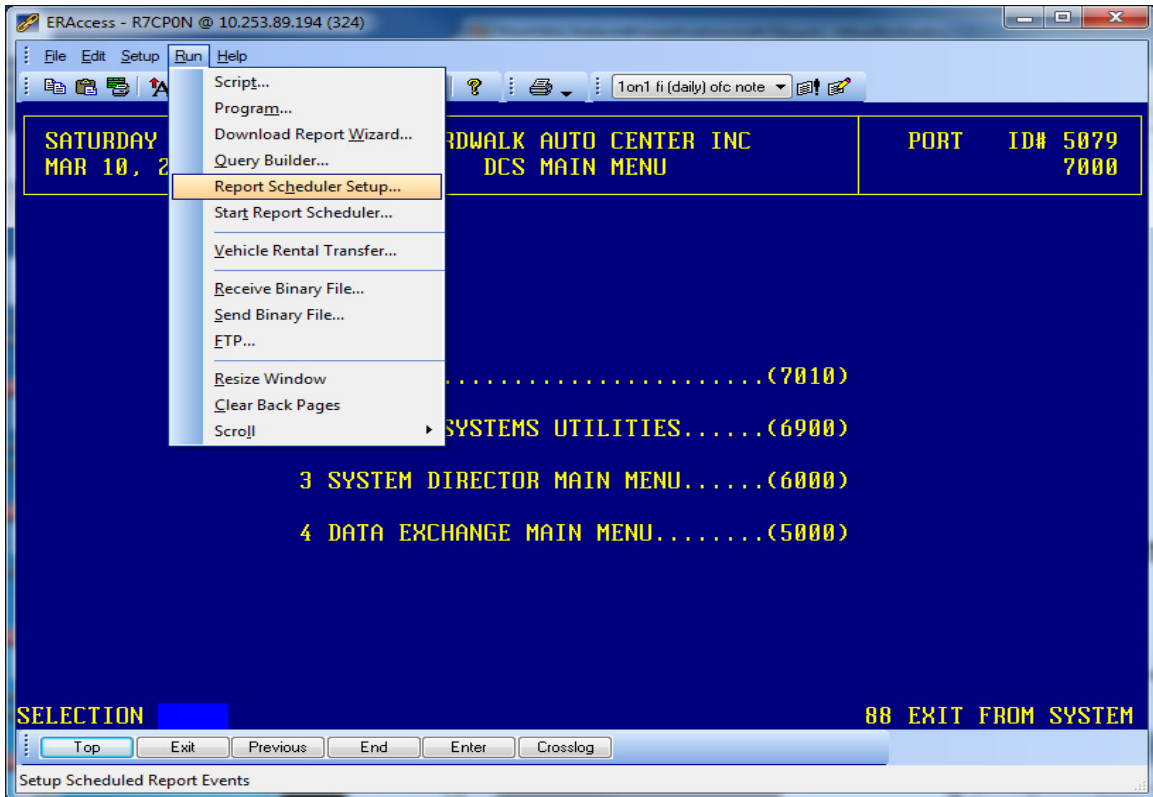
ERAccess - R7CP0N @ 10.253.89.194 (324)

File Edit Setup Run Help

1on1 fi (daily) ofc note

SATURDAY
MAR 10, 2

RDWALK AUTO CENTER INC
DCS MAIN MENU

PORT ID# 5079
7000

Script...
Program...
Download Report Wizard...
Query Builder...
Report Scheduler Setup...
Start Report Scheduler...
Vehicle Rental Transfer...
Receive Binary File...
Send Binary File...
FTP...
Resize Window
Clear Back Pages
Scroll

.......................(7010)

SYSTEMS UTILITIES......(6900)

3 SYSTEM DIRECTOR MAIN MENU......(6000)

4 DATA EXCHANGE MAIN MENU........(5000)

SELECTION

88 EXIT FROM SYSTEM

Top Exit Previous End Enter Crosslog

Setup Scheduled Report Events